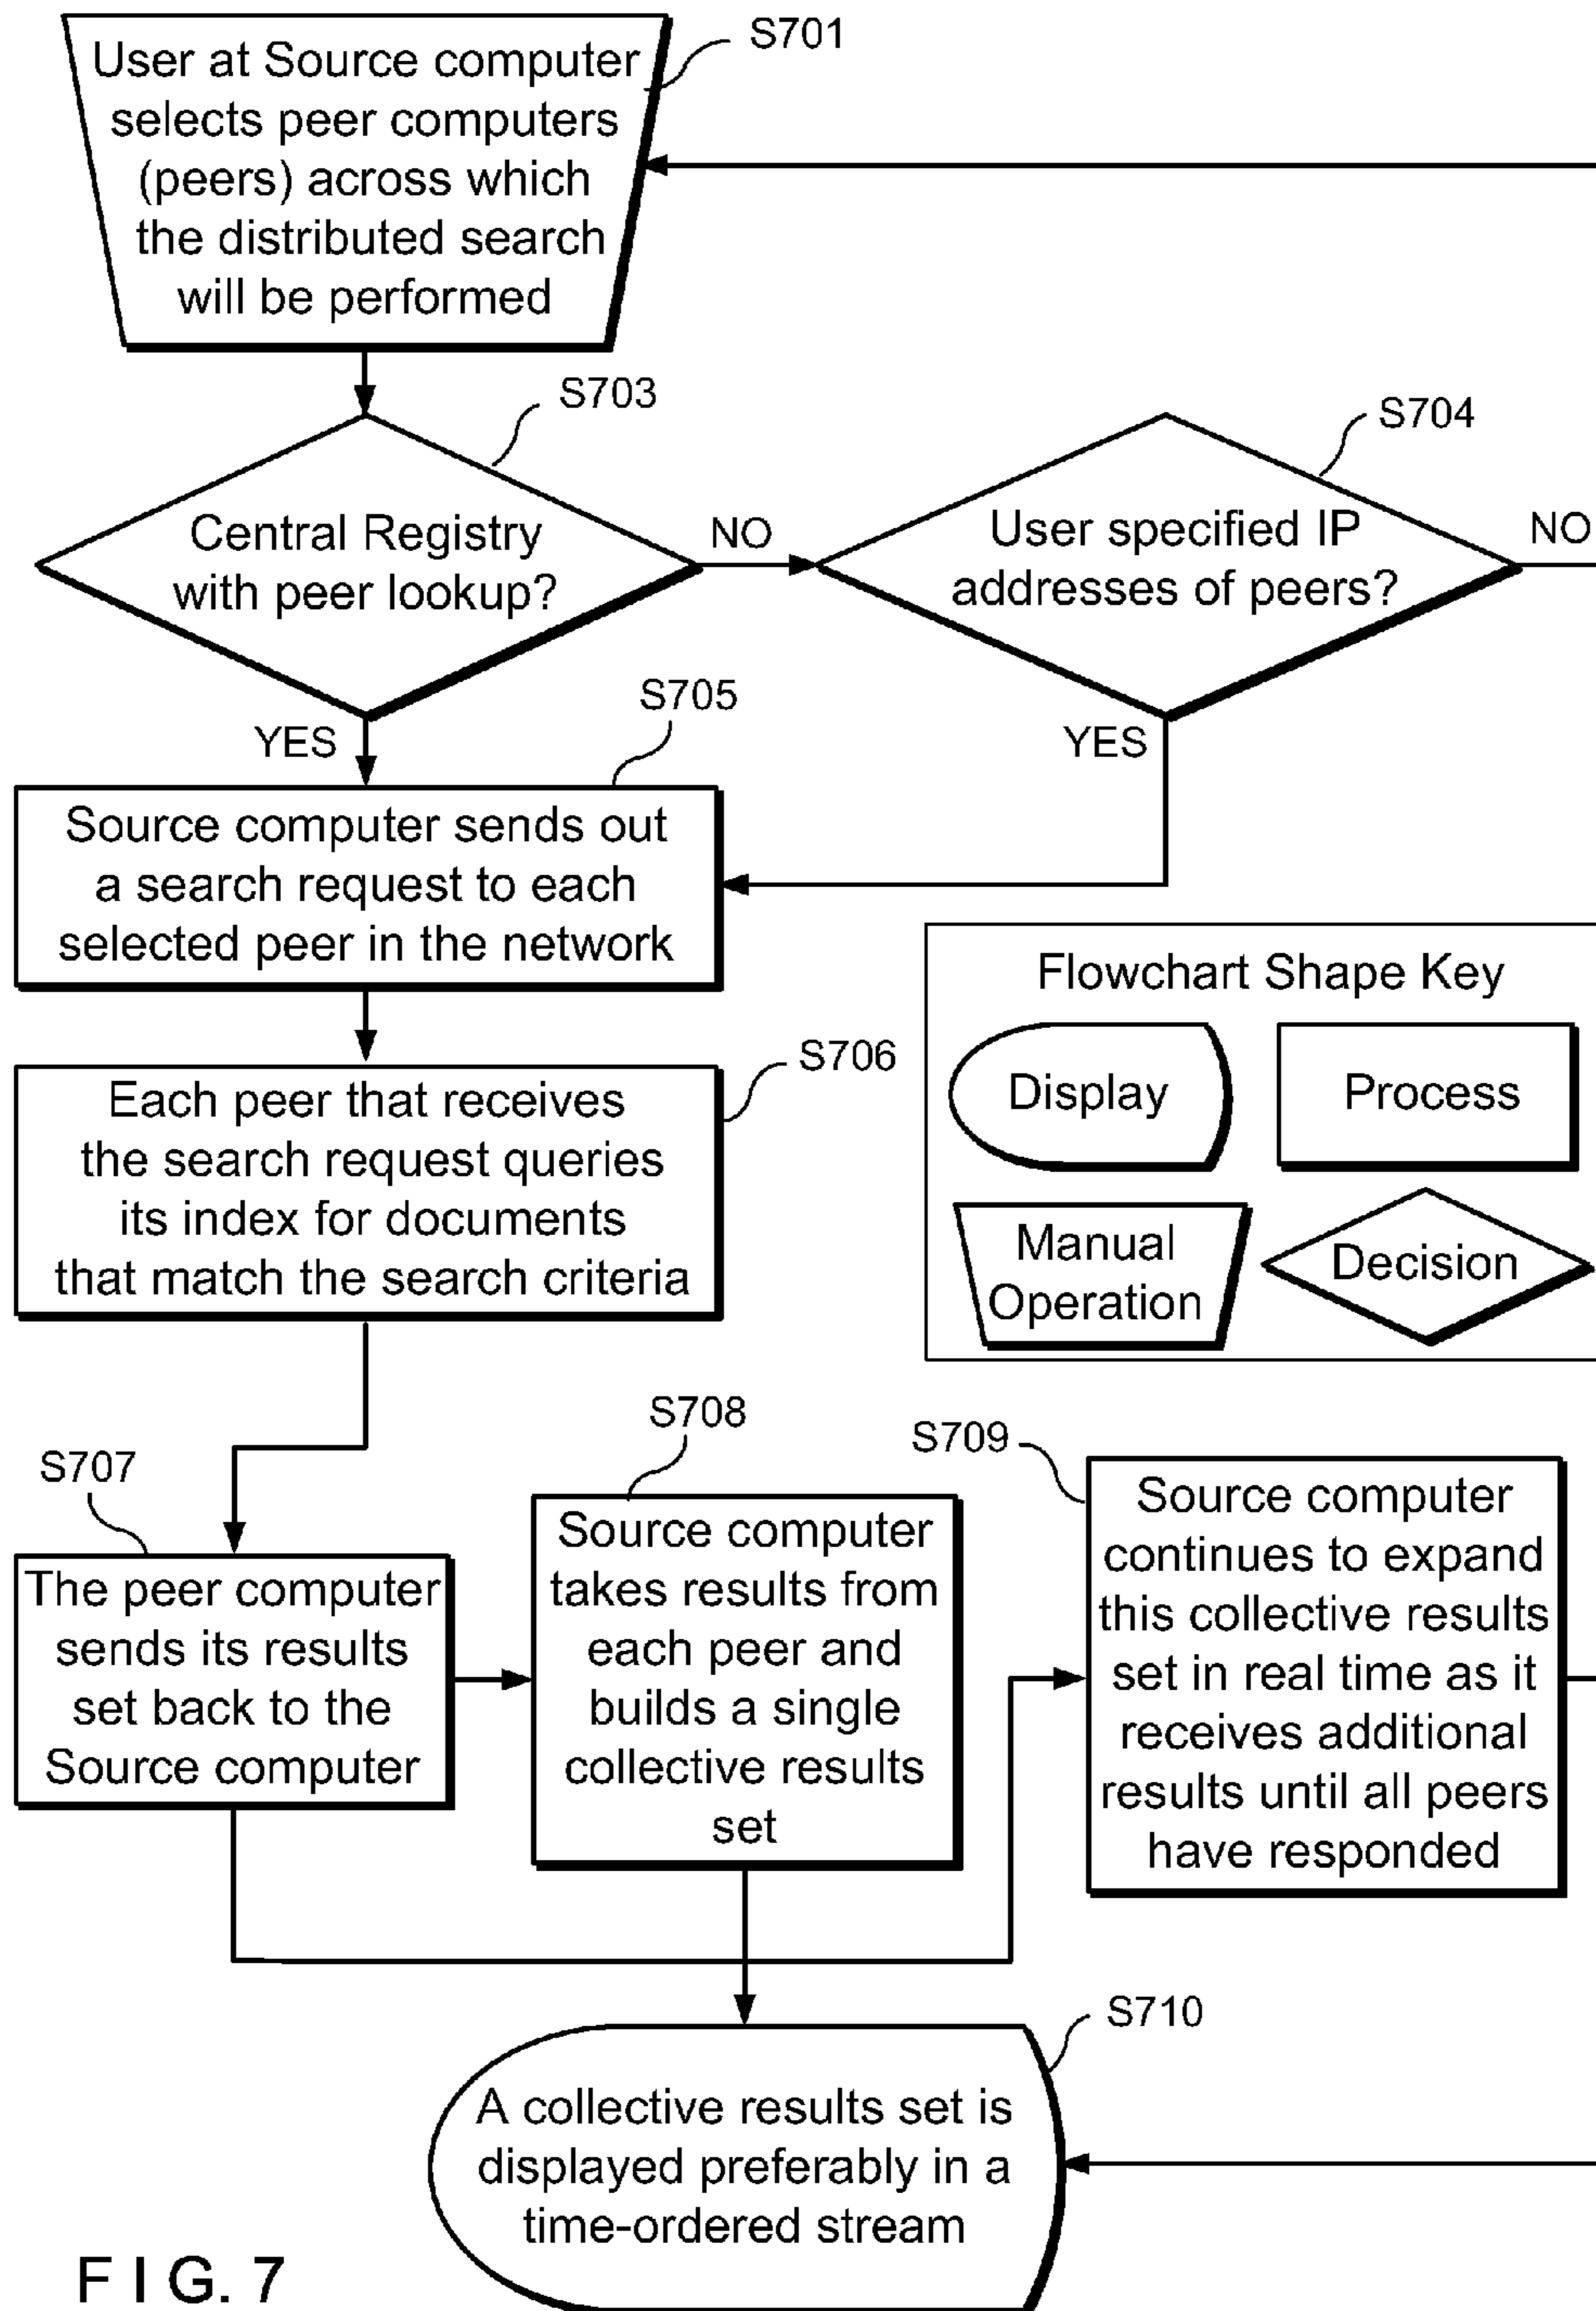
User at Source computer selects peer computers (peers) across which the distributed search will be performed

S701

S703

Central Registry with peer lookup?

NO

S704

User specified IP addresses of peers?

NO

YES

S705

YES

Source computer sends out a search request to each selected peer in the network

Flowchart Shape Key

Display

Process

Manual Operation

Decision

S706

Each peer that receives the search request queries its index for documents that match the search criteria

S708

S709

S707

The peer computer sends its results set back to the Source computer

Source computer takes results from each peer and builds a single collective results set

Source computer continues to expand this collective results set in real time as it receives additional results until all peers have responded

S710

A collective results set is displayed preferably in a time-ordered stream

F I G. 7